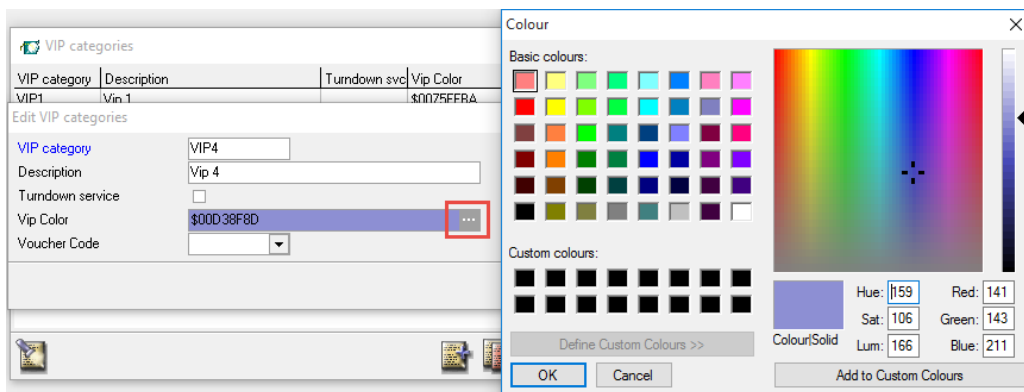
VIP categories

| VIP category | Description | Turndown svc | Vip Color |
|---|---|---|---|
| VIP1 | Vip 1 | | $0075FFBA |

Edit VIP categories

VIP category VIP4
Description Vip 4
Turndown service
Vip Color $00D38F8D ...
Voucher Code

Colour

Basic colours:

Custom colours:

Define Custom Colours >>

OK Cancel

Colour|Solid

Hue: 159 Sat: 106 Lum: 166
Red: 141 Green: 143 Blue: 211

Add to Custom Colours